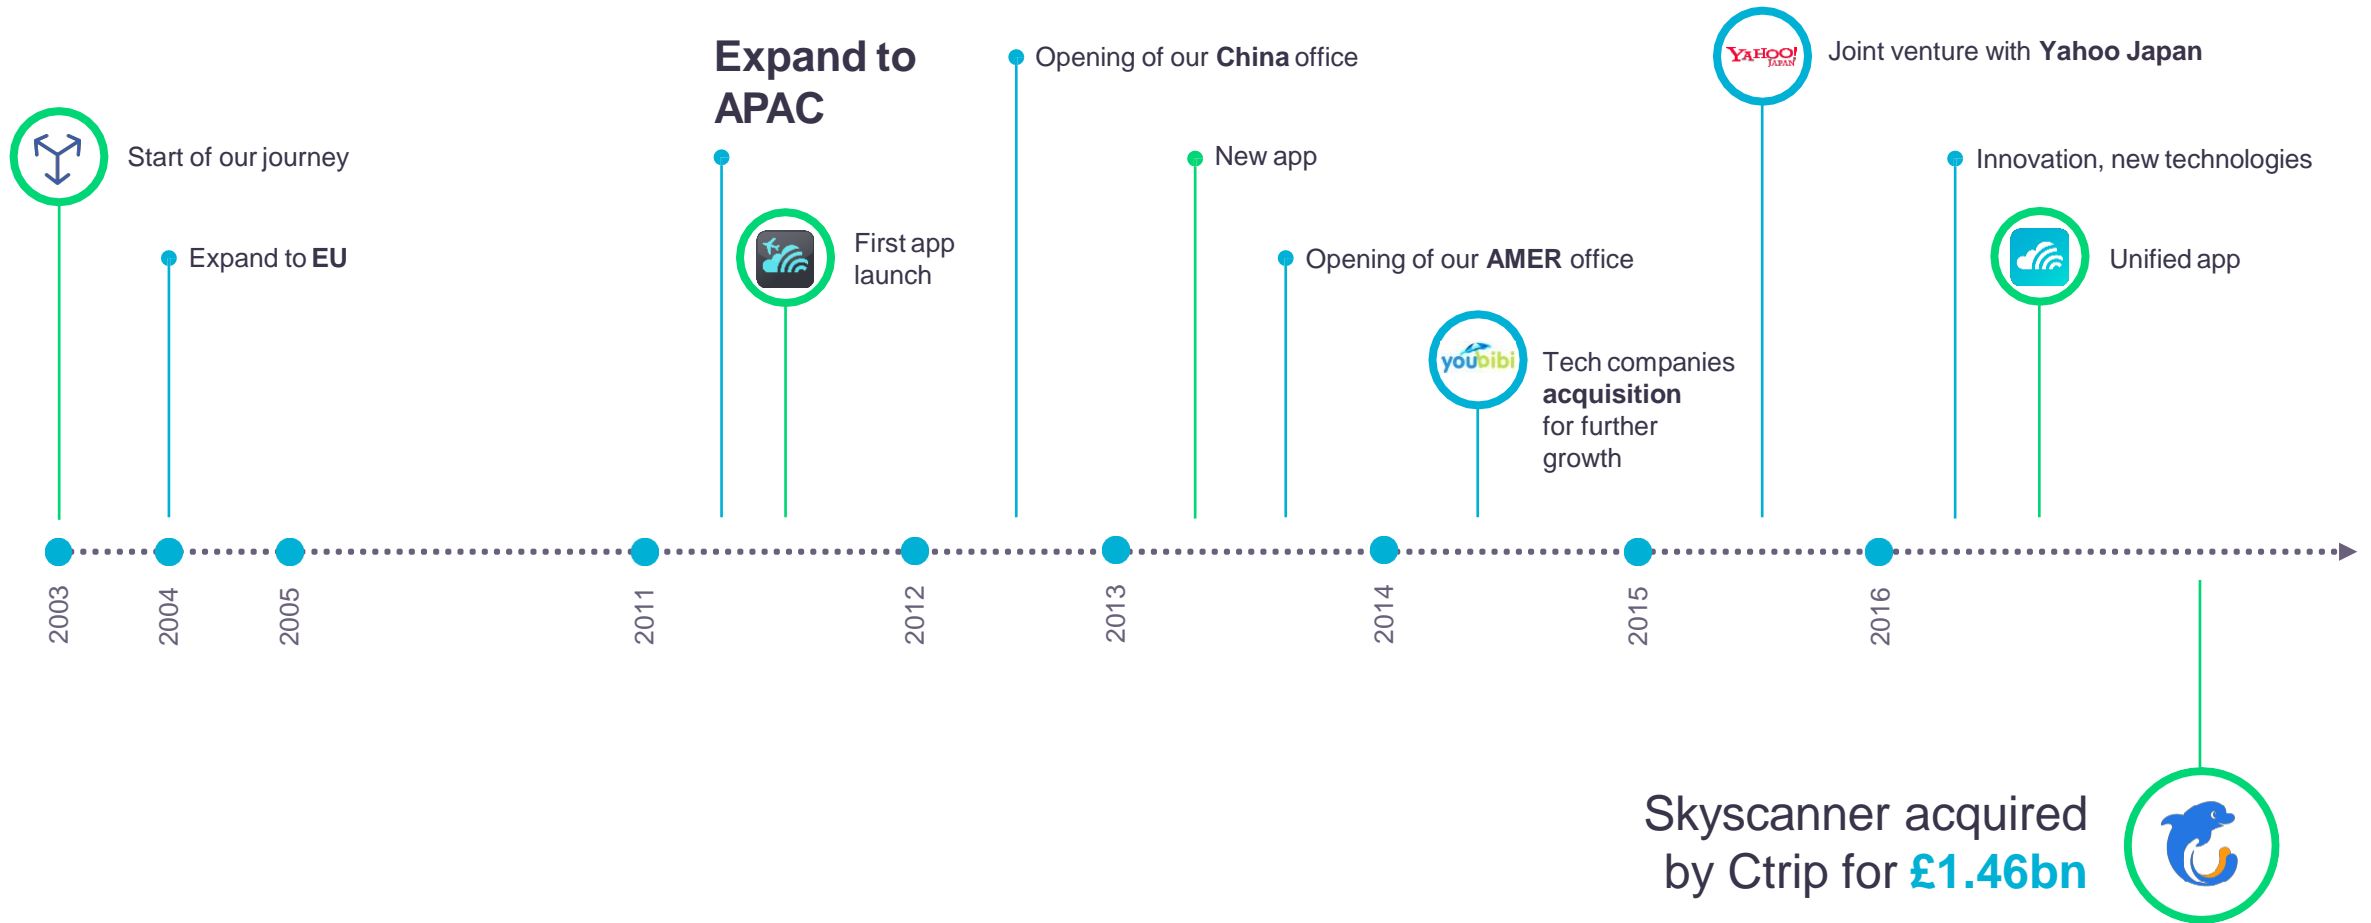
Start of our journey

Expand to EU

Expand to APAC

First app launch

Opening of our China office

New app

Opening of our AMER office

youbibi

Tech companies acquisition for further growth

YAHOO! JAPAN

Joint venture with Yahoo Japan

Innovation, new technologies

Unified app

2003

2004

2005

2011

2012

2013

2014

2015

2016

Skyscanner acquired by Ctrip for £1.46bn